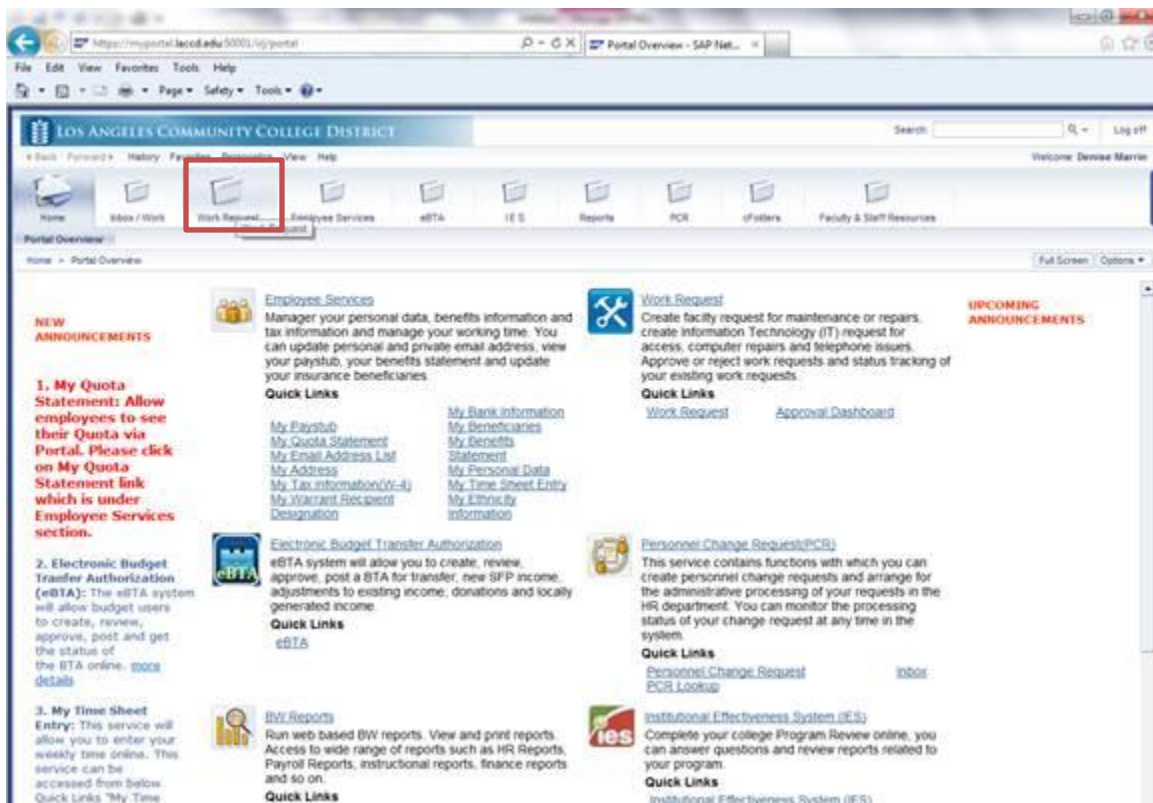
https://myportal.laccd.edu:50001/irj/portal
Portal Overview - SAP Net...
File Edit View Favorites Tools Help
Page ▾ Safety ▾ Tools ▾

LOS ANGELES COMMUNITY COLLEGE DISTRICT
Search: Log off
Back Forward History Favorites Personalize View Help
Welcome Denise Marrie

Home Inbox / Work Work Request Employee Services eBTA IES Reports PCR cFolders Faculty & Staff Resources
Work Request
Portal Overview
Home > Portal Overview
Full Screen Options

NEW ANNOUNCEMENTS

1. My Quota Statement: Allow employees to see their Quota via Portal. Please click on My Quota Statement link which is under Employee Services section.

2. Electronic Budget Transfer Authorization (eBTA): The eBTA system will allow budget users to create, review, approve, post and get the status of the BTA online. more details

3. My Time Sheet Entry: This service will allow you to enter your weekly time online. This service can be accessed from below Quick Links "My Time

Employee Services
Manager your personal data, benefits information and tax information and manage your working time. You can update personal and private email address, view your paystub, your benefits statement and update your insurance beneficiaries
Quick Links
My Paystub
My Quota Statement
My Email Address List
My Address
My Tax Information(W-4)
My Warrant Recipient Designation
My Bank Information
My Beneficiaries
My Benefits Statement
My Personal Data
My Time Sheet Entry
My Ethnicity Information

Work Request
Create facilty request for maintenance or repairs, create Information Technology (IT) request for access, computer repairs and telephone issues. Approve or reject work requests and status tracking of your existing work requests.
Quick Links
Work Request
Approval Dashboard

UPCOMING ANNOUNCEMENTS

eBTA
Electronic Budget Transfer Authorization
eBTA system will allow you to create, review, approve, post a BTA for transfer, new SFP income, adjustments to existing income, donations and locally generated income.
Quick Links
eBTA

Personnel Change Request(PCR)
This service contains functions with which you can create personnel change requests and arrange for the administrative processing of your requests in the HR department. You can monitor the processing status of your change request at any time in the system.
Quick Links
Personnel Change Request
Inbox
PCR Lookup

BW Reports
Run web based BW reports. View and print reports. Access to wide range of reports such as HR Reports, Payroll Reports, instructional reports, finance reports and so on.
Quick Links

ies
Institutional Effectiveness System (IES)
Complete your college Program Review online, you can answer questions and review reports related to your program.
Quick Links
Institutional Effectiveness System (IES)